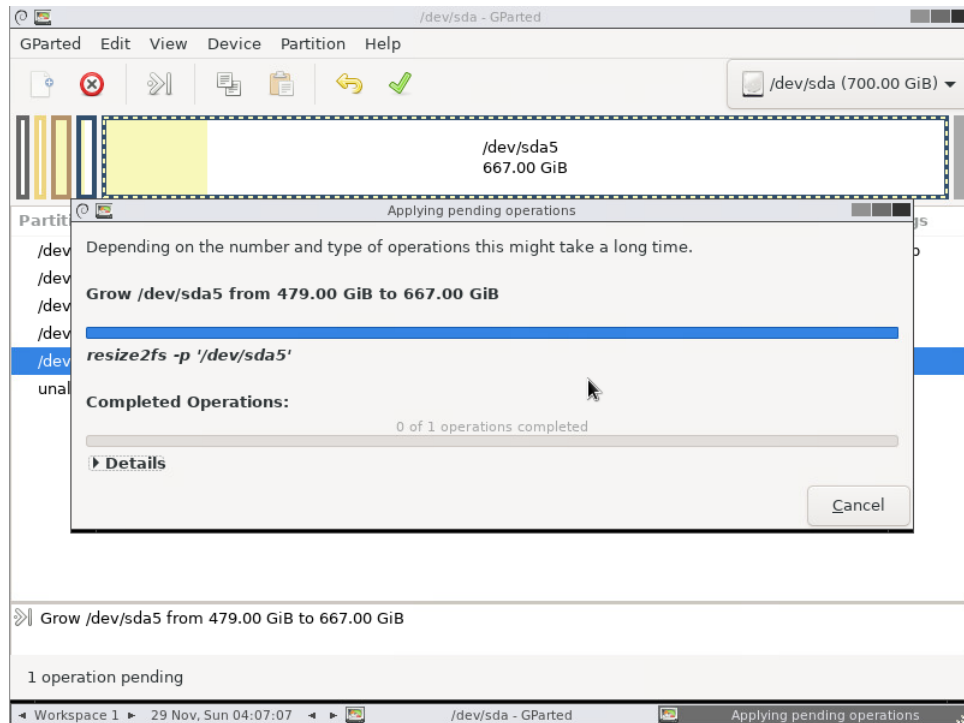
/dev/sda - GParted

GParted Edit View Device Partition Help

/dev/sda (700.00 GiB)

/dev/sda5
667.00 GiB

Partiti

/dev
/dev
/dev
/dev
/dev
unal

Applying pending operations

Depending on the number and type of operations this might take a long time.

Grow /dev/sda5 from 479.00 GiB to 667.00 GiB

resize2fs -p '/dev/sda5'

Completed Operations:

0 of 1 operations completed

Details

Cancel

Grow /dev/sda5 from 479.00 GiB to 667.00 GiB

1 operation pending

Workspace 1 29 Nov, Sun 04:07:07 /dev/sda - GParted Applying pending operations